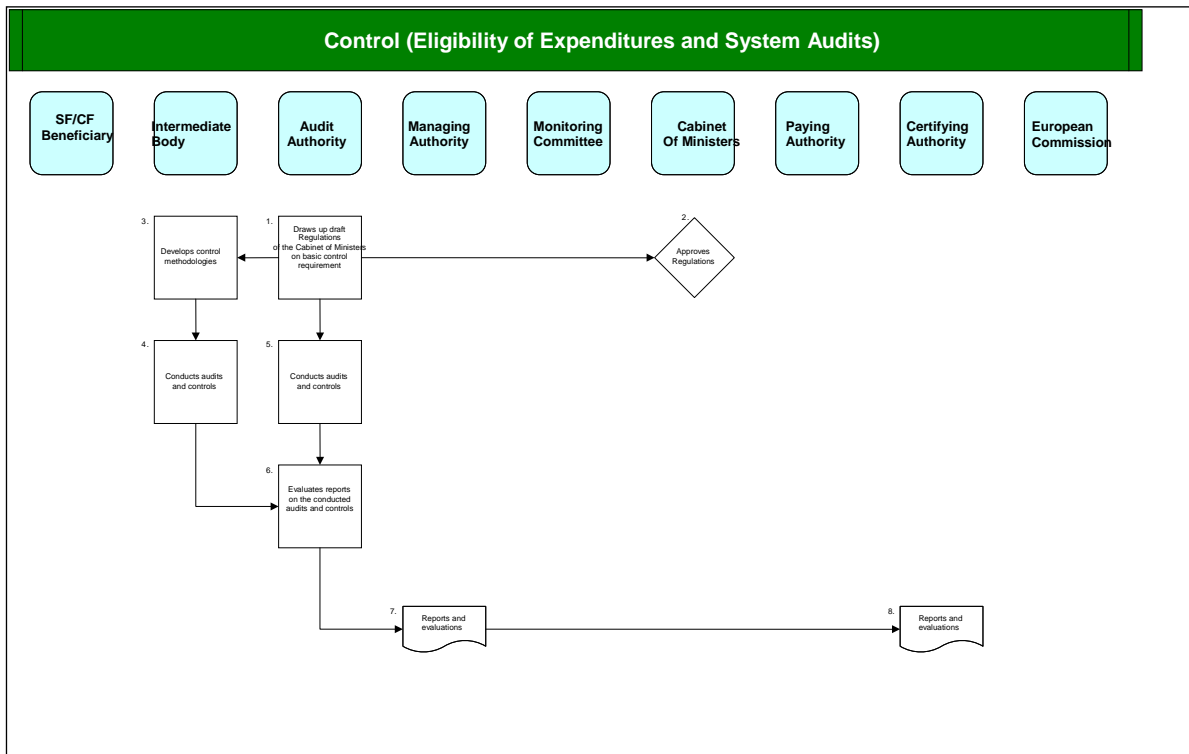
Control (Eligibility of Expenditures and System Audits)

SF/CF Beneficiary

Intermediate Body

Audit Authority

Managing Authority

Monitoring Committee

Cabinet Of Ministers

Paying Authority

Certifying Authority

European Commission

3.
Develops control methodologies

1.
Draws up draft Regulations of the Cabinet of Ministers on basic control requirement

2.
Approves Regulations

4.
Conducts audits and controls

5.
Conducts audits and controls

6.
Evaluates reports on the conducted audits and controls

7.
Reports and evaluations

8.
Reports and evaluations